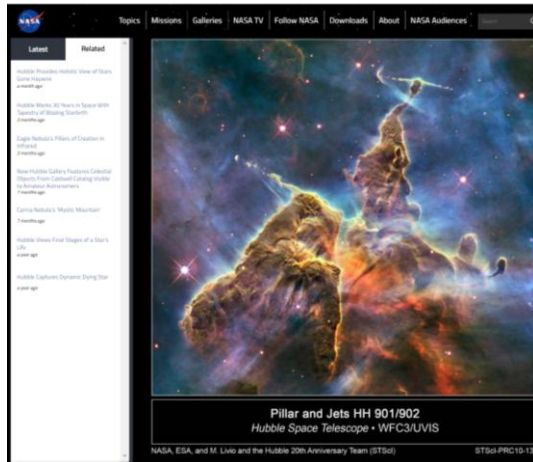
NASA

Topics | Missions | Galleries | NASA TV | Follow NASA | Downloads | About | NASA Audiences

Latest | Related

Hubble Provides Holistic View of Stars Gone Haywire
a month ago

Hubble Marks 30 Years in Space With Tapestry of Blazing Starbirth
2 months ago

Eagle Nebula's Pillars of Creation in Infrared
2 months ago

New Hubble Gallery Features Celestial Objects From Caldwell Catalog Visible to Amateur Astronomers
7 months ago

Carina Nebula's 'Mystic Mountain'
7 months ago

Hubble Views Final Stages of a Star's Life
a year ago

Hubble Captures Dynamic Dying Star
a year ago

Pillar and Jets HH 901/902
Hubble Space Telescope • WFC3/UVIS

NASA, ESA, and M. Livio and the Hubble 20th Anniversary Team (STScI)

STScI-PRC10-13